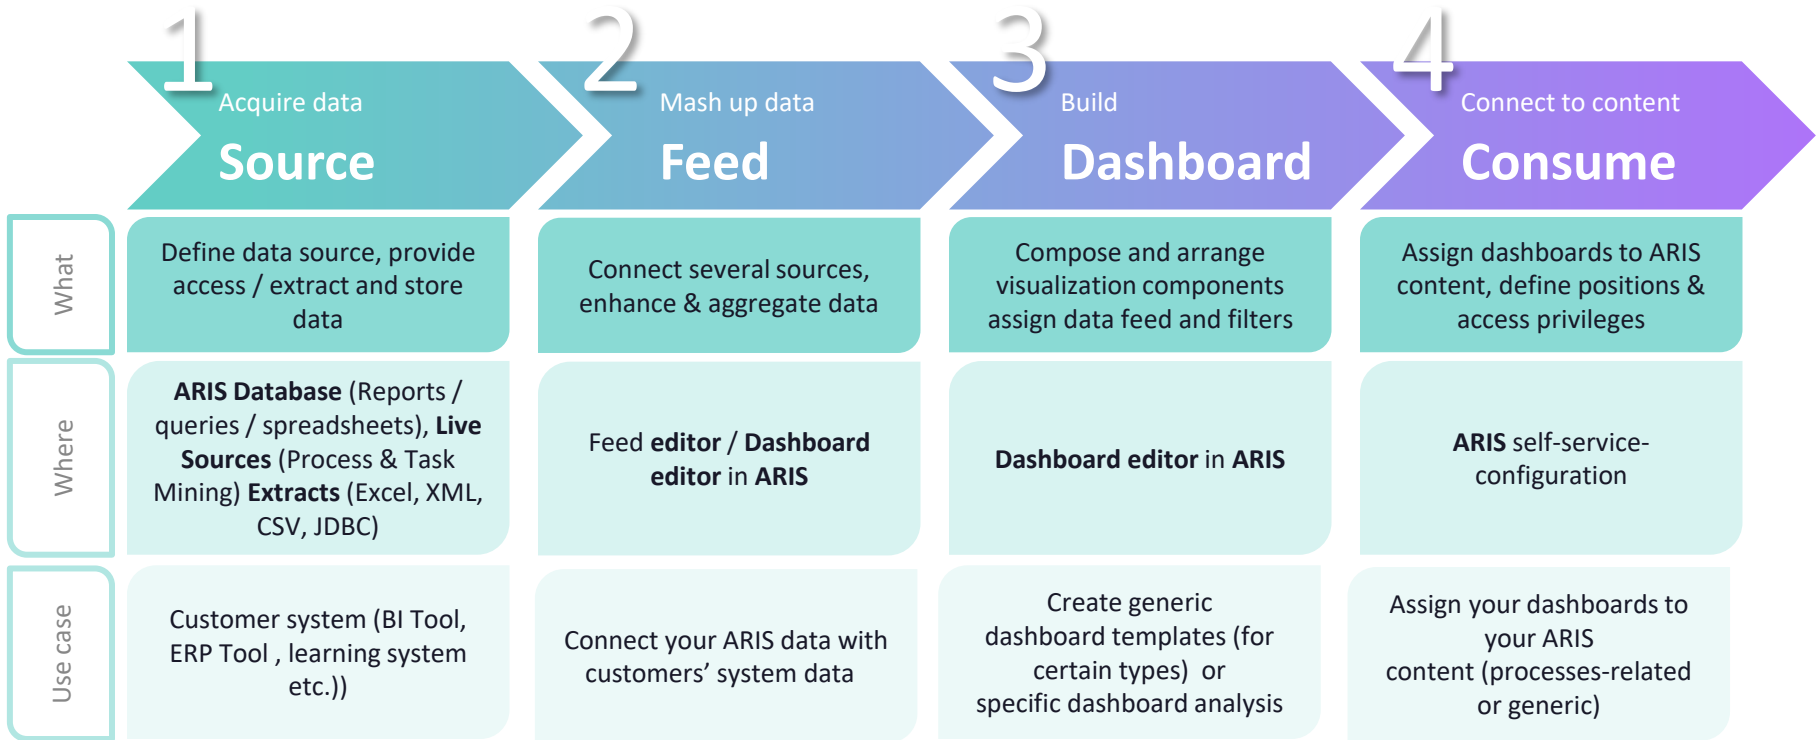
1 Acquire data
Source

2 Mash up data
Feed

3 Build
Dashboard

4 Connect to content
Consume

What

Define data source, provide access / extract and store data

Connect several sources, enhance & aggregate data

Compose and arrange visualization components assign data feed and filters

Assign dashboards to ARIS content, define positions & access privileges

Where

**ARIS Database** (Reports / queries / spreadsheets), **Live Sources** (Process & Task Mining) **Extracts** (Excel, XML, CSV, JDBC)

Feed **editor** / **Dashboard editor** in **ARIS**

**Dashboard editor** in **ARIS**

**ARIS** self-service-configuration

Use case

Customer system (BI Tool, ERP Tool , learning system etc.))

Connect your ARIS data with customers' system data

Create generic dashboard templates (for certain types) or specific dashboard analysis

Assign your dashboards to your ARIS content (processes-related or generic)